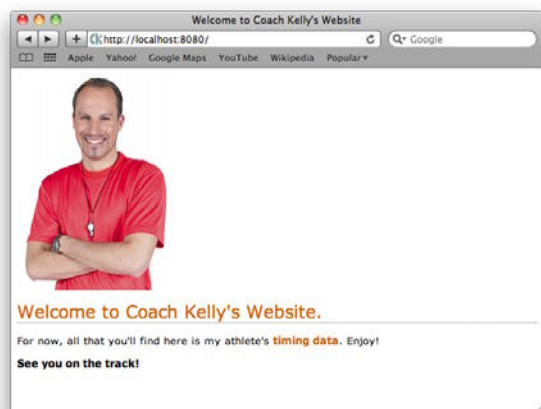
Welcome to Coach Kelly's Website

http://localhost:8080/

Google

Apple Yahoo! Google Maps YouTube Wikipedia Popular▾

Welcome to Coach Kelly's Website.

For now, all that you'll find here is my athlete's timing data. Enjoy!

See you on the track!